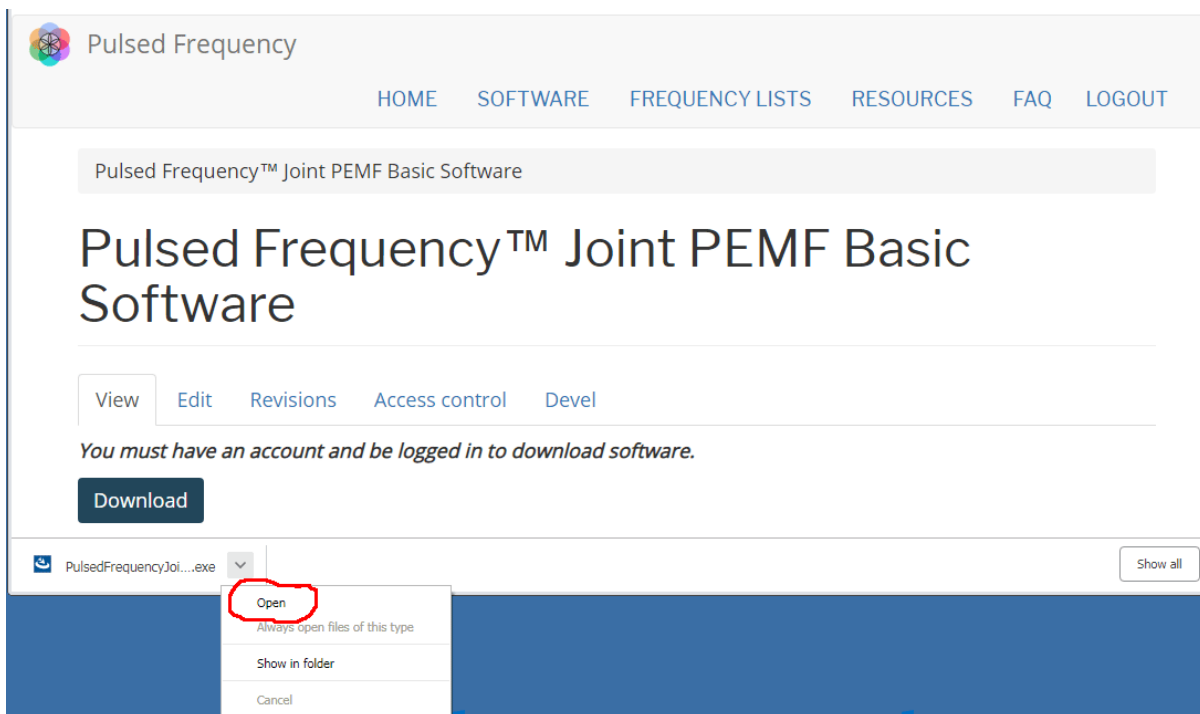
Pulsed Frequency

HOME SOFTWARE FREQUENCY LISTS RESOURCES FAQ LOGOUT

Pulsed Frequency™ Joint PEMF Basic Software

Pulsed Frequency™ Joint PEMF Basic Software

View Edit Revisions Access control Devel

*You must have an account and be logged in to download software.*

Download

PulsedFrequencyJoi....exe

Show all

Open

Always open files of this type

Show in folder

Cancel